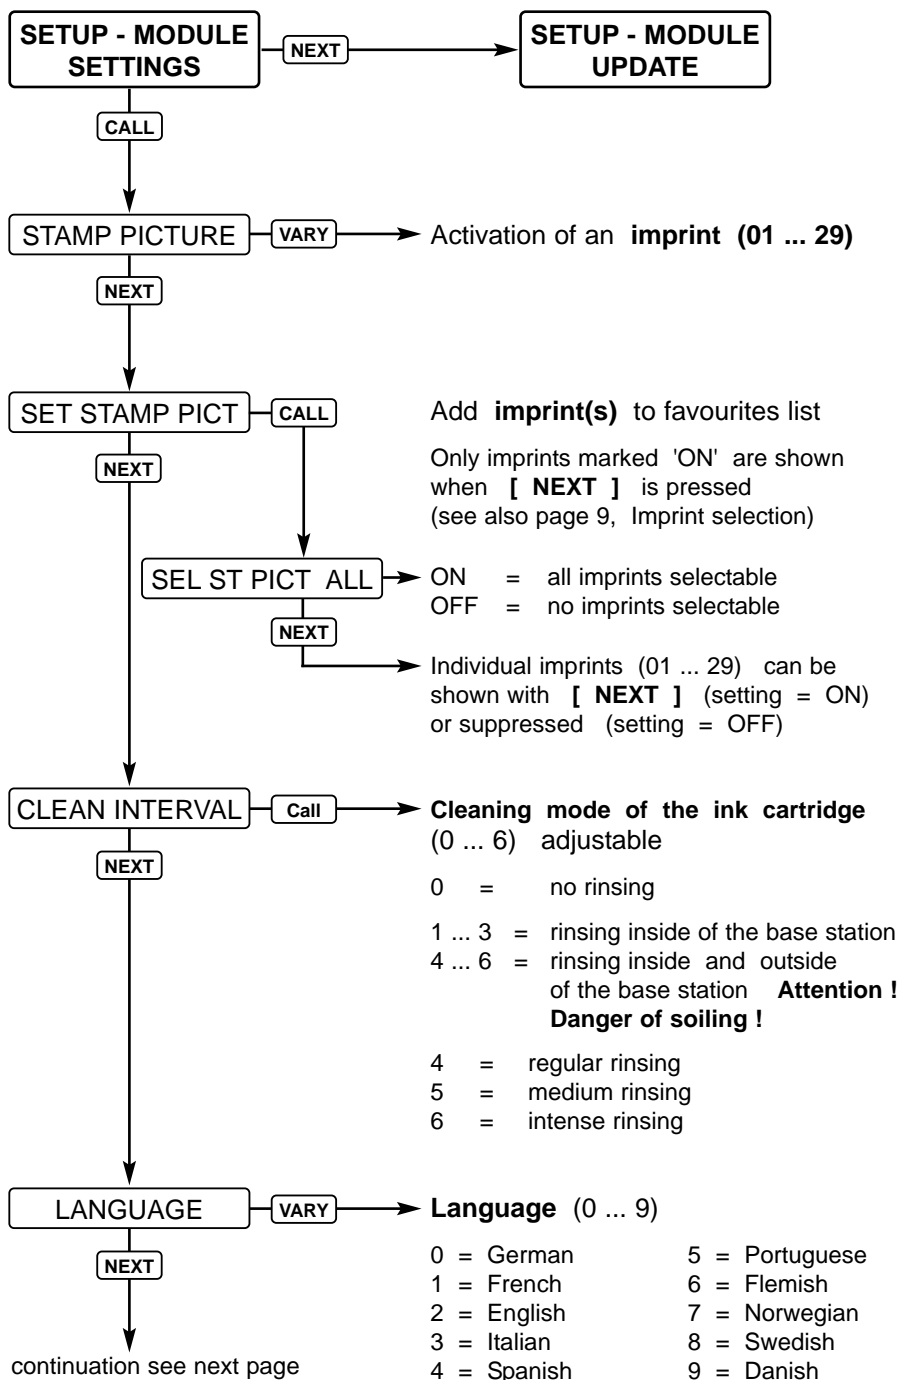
SETUP - MODULE SETTINGS

NEXT

SETUP - MODULE UPDATE

CALL

STAMP PICTURE

VARY

Activation of an **imprint (01 ... 29)**

NEXT

SET STAMP PICT

CALL

Add **imprint(s)** to favourites list

Only imprints marked 'ON' are shown when **[ NEXT ]** is pressed (see also page 9, Imprint selection)

NEXT

SEL ST PICT ALL

ON = all imprints selectable
OFF = no imprints selectable

NEXT

Individual imprints (01 ... 29) can be shown with **[ NEXT ]** (setting = ON) or suppressed (setting = OFF)

CLEAN INTERVAL

Call

**Cleaning mode of the ink cartridge** (0 ... 6) adjustable

NEXT

0 = no rinsing

1 ... 3 = rinsing inside of the base station
4 ... 6 = rinsing inside and outside of the base station **Attention ! Danger of soiling !**

4 = regular rinsing
5 = medium rinsing
6 = intense rinsing

LANGUAGE

VARY

**Language** (0 ... 9)

NEXT

0 = German
1 = French
2 = English
3 = Italian
4 = Spanish

5 = Portuguese
6 = Flemish
7 = Norwegian
8 = Swedish
9 = Danish

continuation see next page